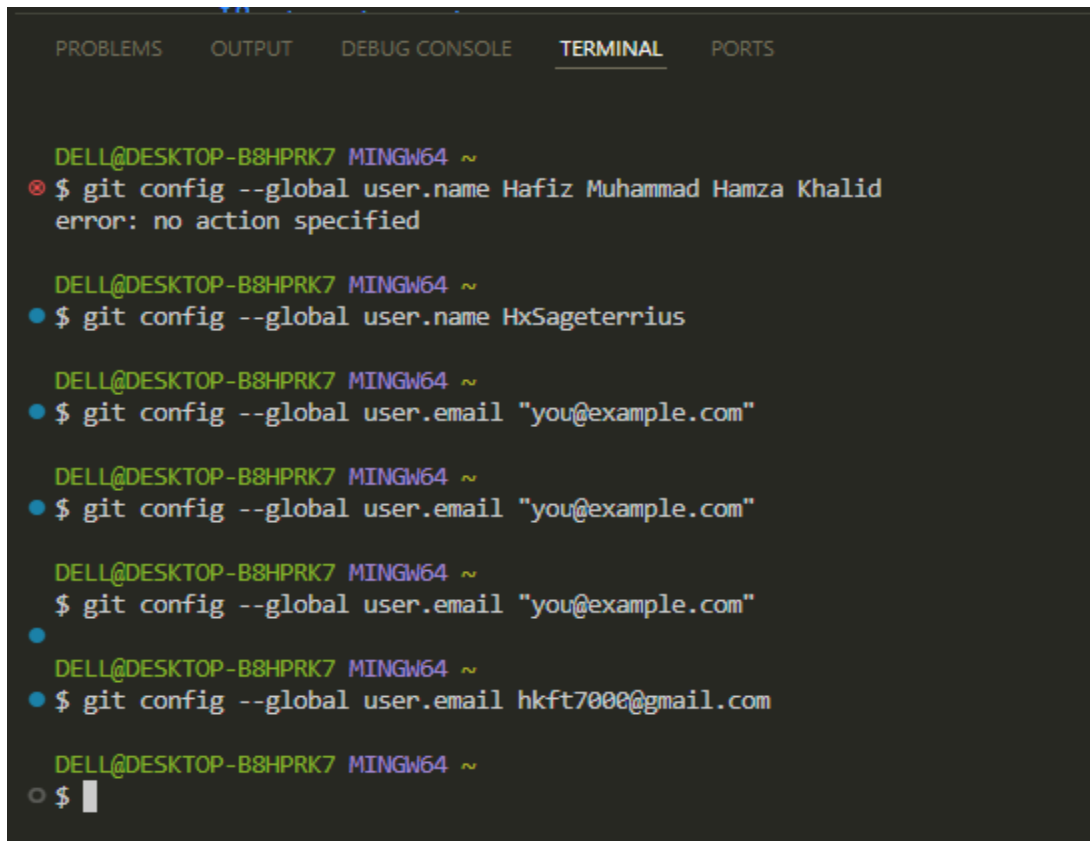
PROBLEMS OUTPUT DEBUG CONSOLE TERMINAL PORTS

DELL@DESKTOP-B8HPRK7 MINGW64 ~
$ git config --global user.name Hafiz Muhammad Hamza Khalid
error: no action specified

DELL@DESKTOP-B8HPRK7 MINGW64 ~
$ git config --global user.name HxSageterrius

DELL@DESKTOP-B8HPRK7 MINGW64 ~
$ git config --global user.email "you@example.com"

DELL@DESKTOP-B8HPRK7 MINGW64 ~
$ git config --global user.email "you@example.com"

DELL@DESKTOP-B8HPRK7 MINGW64 ~
$ git config --global user.email "you@example.com"

DELL@DESKTOP-B8HPRK7 MINGW64 ~
$ git config --global user.email hkft7000@gmail.com

DELL@DESKTOP-B8HPRK7 MINGW64 ~
$